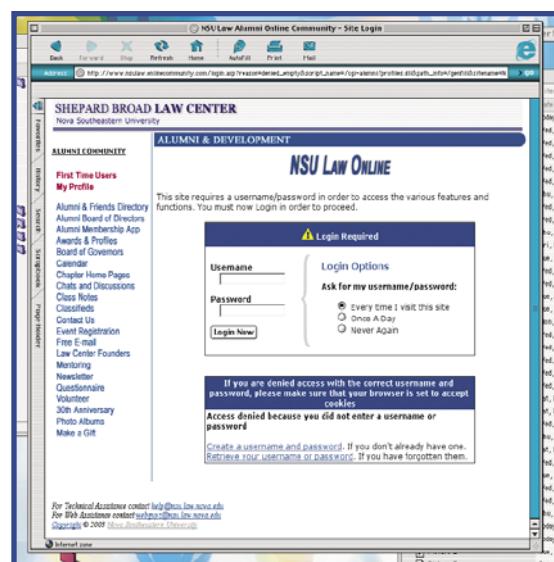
NSU Law Alumni Online Community - Site Login

Back Forward Stop Refresh Home AutoFill Print Mail

Address http://www.nsulaw.onlinecommunity.com/login.asp?reason=denied_empty&script_name=/cgi-alumni/profiles.dll&path_info=/genf...

Favorites History Search Scrapbook Page Holder

SHEPARD BROAD LAW CENTER
Nova Southeastern University

ALUMNI & DEVELOPMENT

ALUMNI COMMUNITY

First Time Users
My Profile

Alumni & Friends Directory
Alumni Board of Directors
Alumni Membership App
Awards & Profiles
Board of Governors
Calendar
Chapter Home Pages
Chats and Discussions
Class Notes
Classifieds
Contact Us
Event Registration
Free E-mail
Law Center Founders
Mentoring
Newsletter
Questionnaire
Volunteer
30th Anniversary
Photo Albums
Make a Gift

NSU LAW ONLINE

This site requires a username/password in order to access the various features and functions. You must now Login in order to proceed.

Login Required

Username

Password

Login Now

Login Options

Ask for my username/password:

Every time I visit this site
Once A Day
Never Again

If you are denied access with the correct username and password, please make sure that your browser is set to accept cookies

Access denied because you did not enter a username or password

Create a username and password. If you don't already have one.
Retrieve your username or password. If you have forgotten them.

For Technical Assistance contact help@nsu.law.nova.edu
For Web Assistance contact webguru@nsu.law.nova.edu
Copyright © 2005 Nova Southeastern University

Internet zone